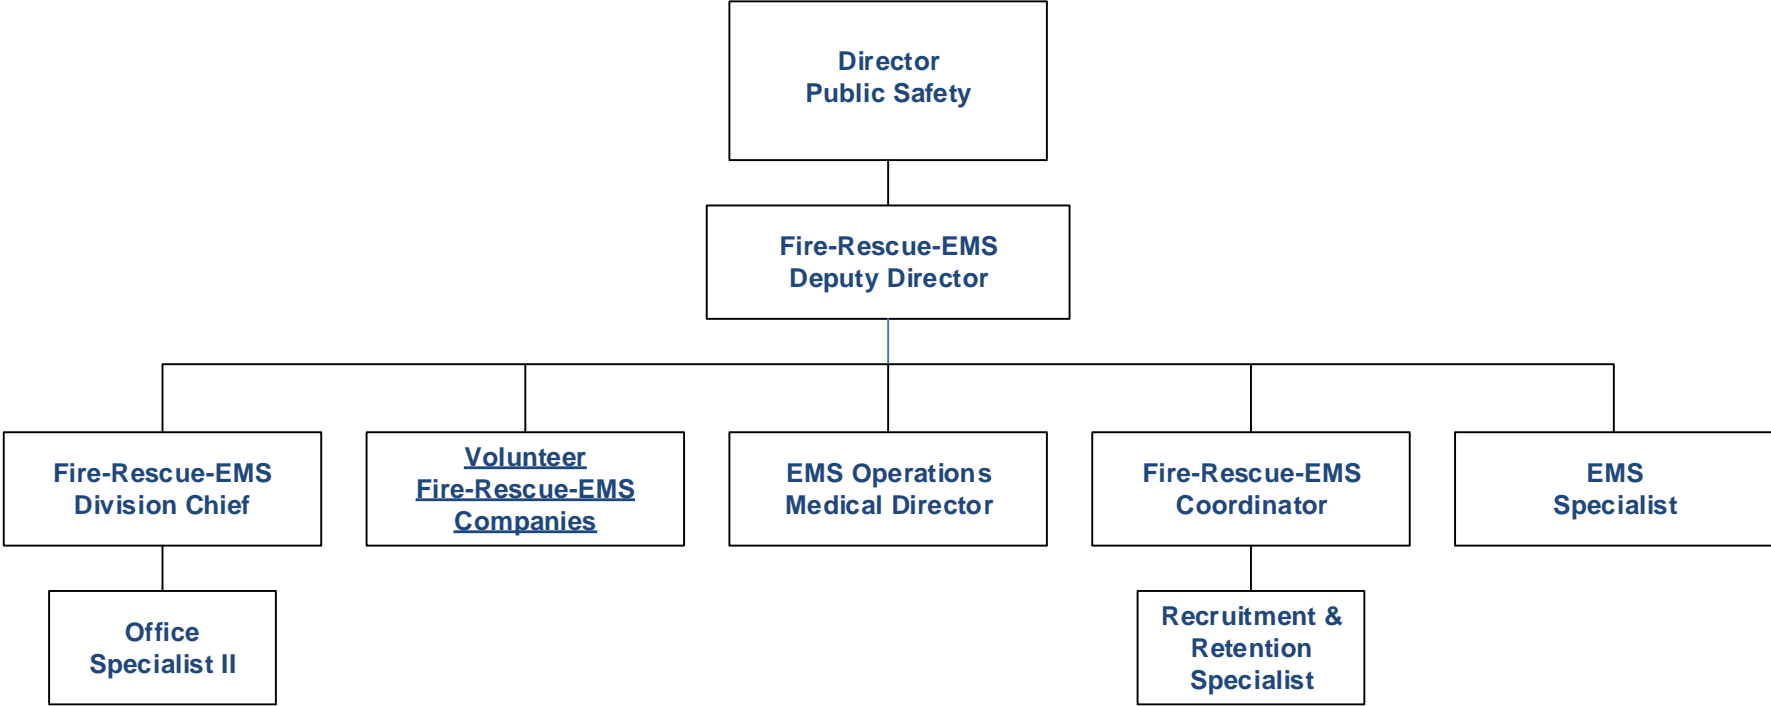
Director
Public Safety

Fire-Rescue-EMS
Deputy Director

Fire-Rescue-EMS
Division Chief

Volunteer
Fire-Rescue-EMS
Companies

EMS Operations
Medical Director

Fire-Rescue-EMS
Coordinator

EMS
Specialist

Office
Specialist II

Recruitment &
Retention
Specialist